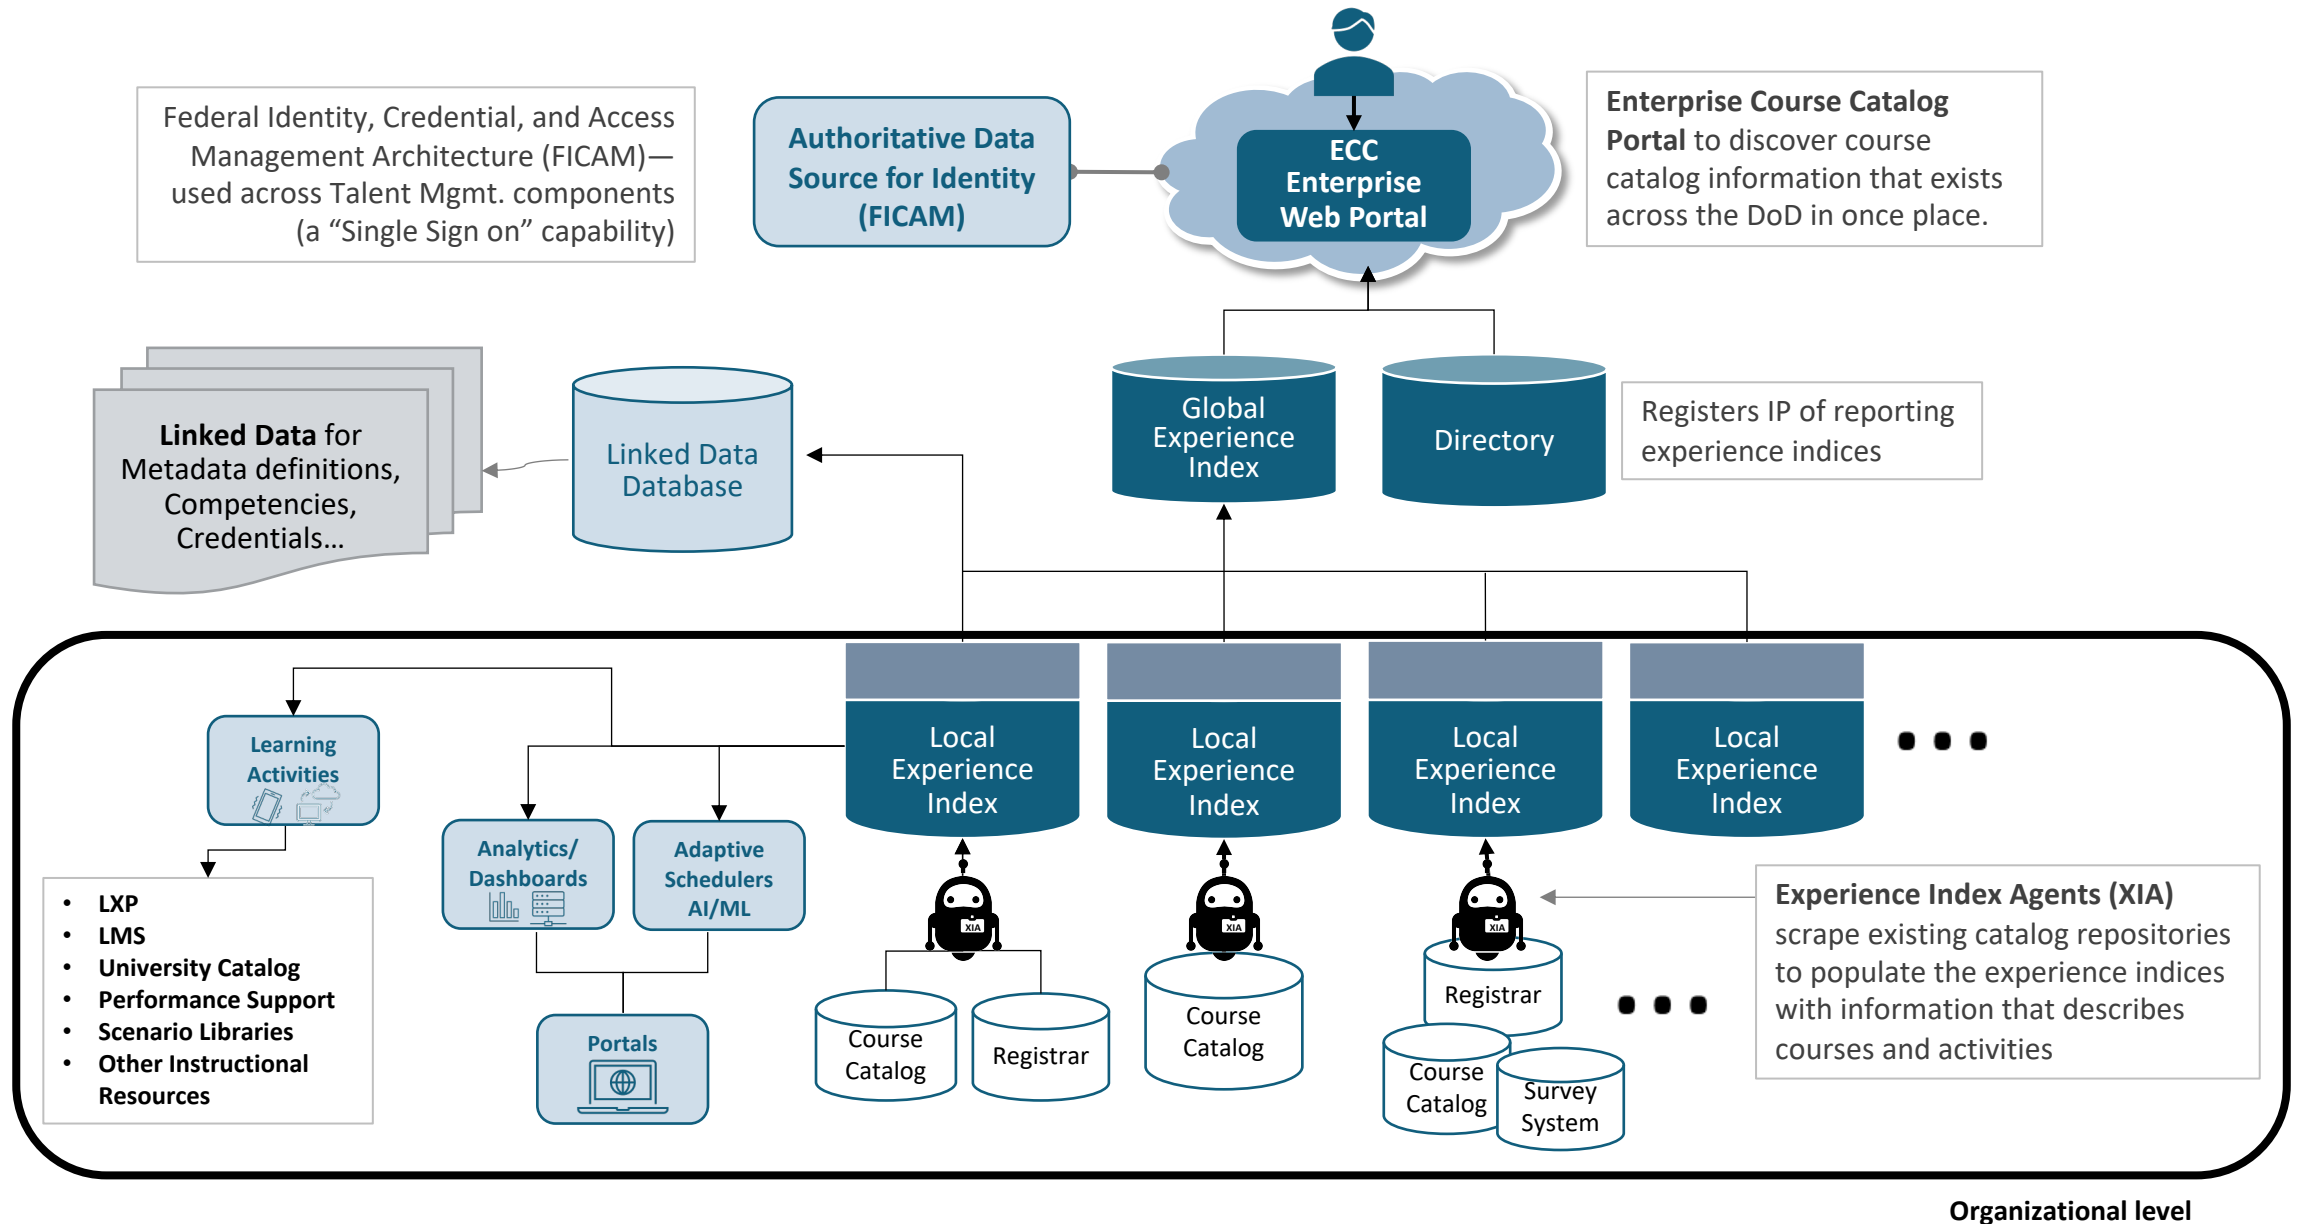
Federal Identity, Credential, and Access Management Architecture (FICAM)—used across Talent Mgmt. components (a "Single Sign on" capability)

Authoritative Data Source for Identity (FICAM)

ECC Enterprise Web Portal

Enterprise Course Catalog Portal to discover course catalog information that exists across the DoD in once place.

Linked Data for Metadata definitions, Competencies, Credentials...

Linked Data Database

Global Experience Index

Directory

Registers IP of reporting experience indices

Learning Activities

Analytics/ Dashboards

Adaptive Schedulers AI/ML

Local Experience Index

Local Experience Index

Local Experience Index

Local Experience Index

• • •

• LXP
• LMS
• University Catalog
• Performance Support
• Scenario Libraries
• Other Instructional Resources

Portals

XIA

XIA

XIA

Course Catalog

Registrar

Course Catalog

Registrar

Course Catalog

Survey System

• • •

Experience Index Agents (XIA) scrape existing catalog repositories to populate the experience indices with information that describes courses and activities

Organizational level